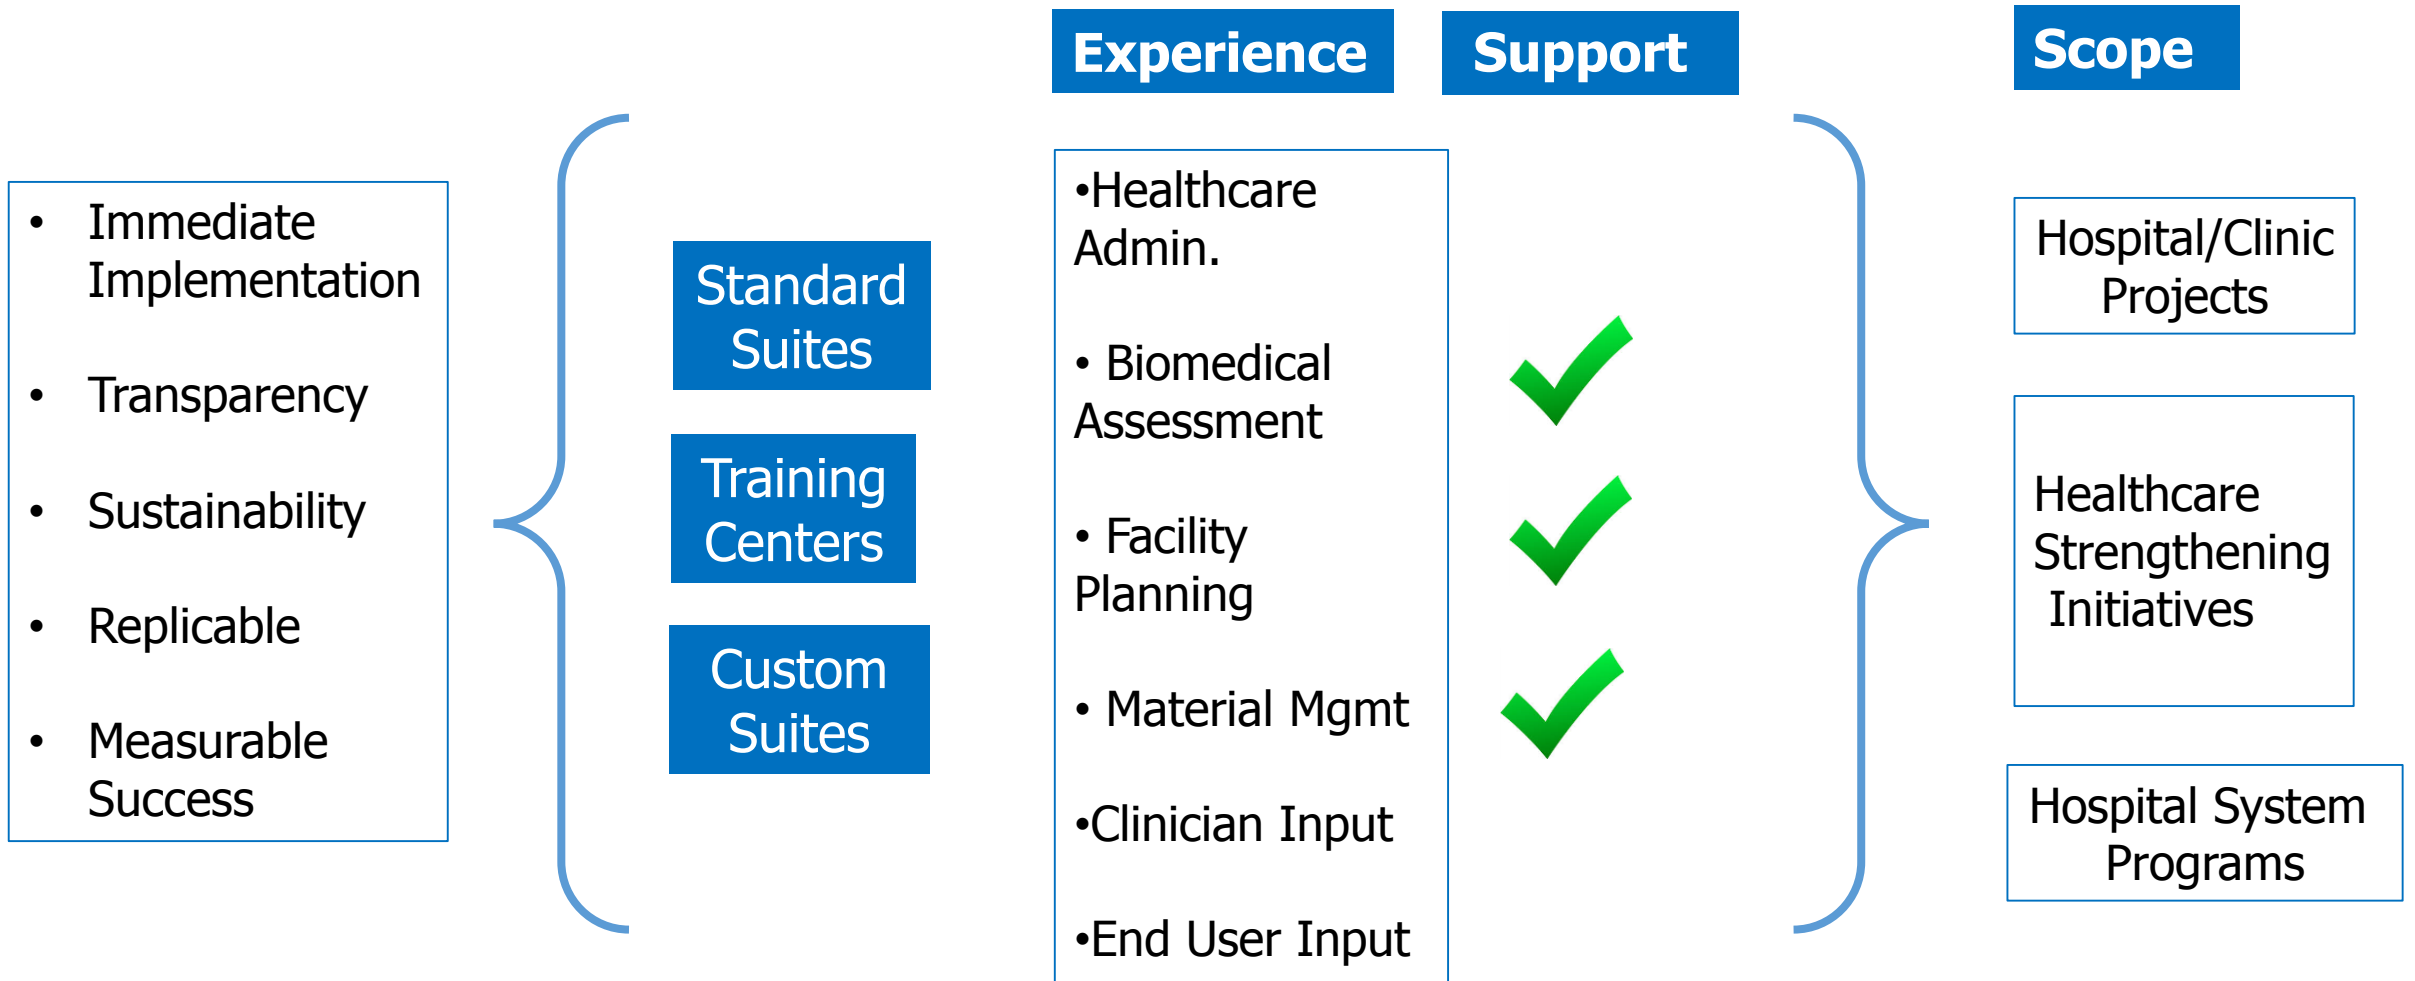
Experience

Support

Scope

- Immediate Implementation
- Transparency
- Sustainability
- Replicable
- Measurable Success

Standard Suites

Training Centers

Custom Suites

•Healthcare Admin.

• Biomedical Assessment

• Facility Planning

• Material Mgmt

•Clinician Input

•End User Input

Hospital/Clinic Projects

Healthcare Strengthening Initiatives

Hospital System Programs